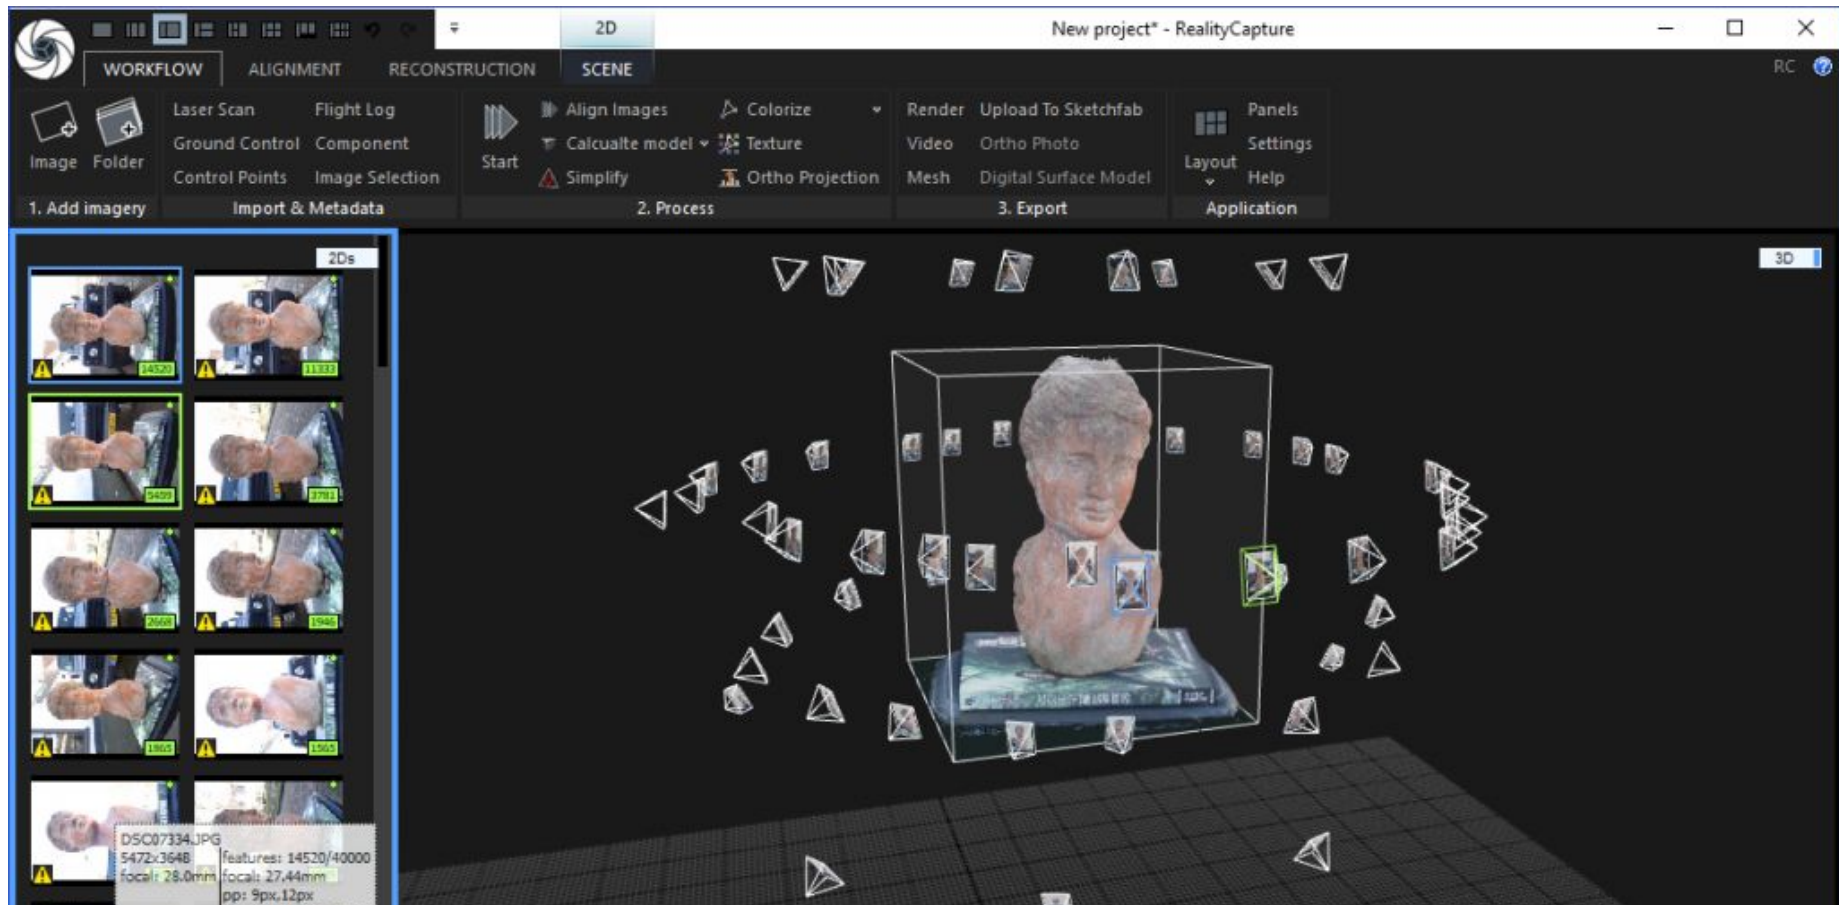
2D

New project* - RealityCapture

WORKFLOW ALIGNMENT RECONSTRUCTION SCENE

RC

Image Folder
1. Add imagery

Laser Scan Flight Log
Ground Control Component
Control Points Image Selection
Import & Metadata

Start
Align Images
Calcualte model
Simplify
Colorize
Texture
Ortho Projection
2. Process

Render Upload To Sketchfab
Video Ortho Photo
Mesh Digital Surface Model
3. Export

Layout
Panels
Settings
Help
Application

2Ds

14520
11333
5409
3781
2668
1946
1865
1565

DSC07334.JPG
5472x3648
focal: 28.0mm
features: 14520/40000
focal: 27.44mm
pp: 9px,12px

3D